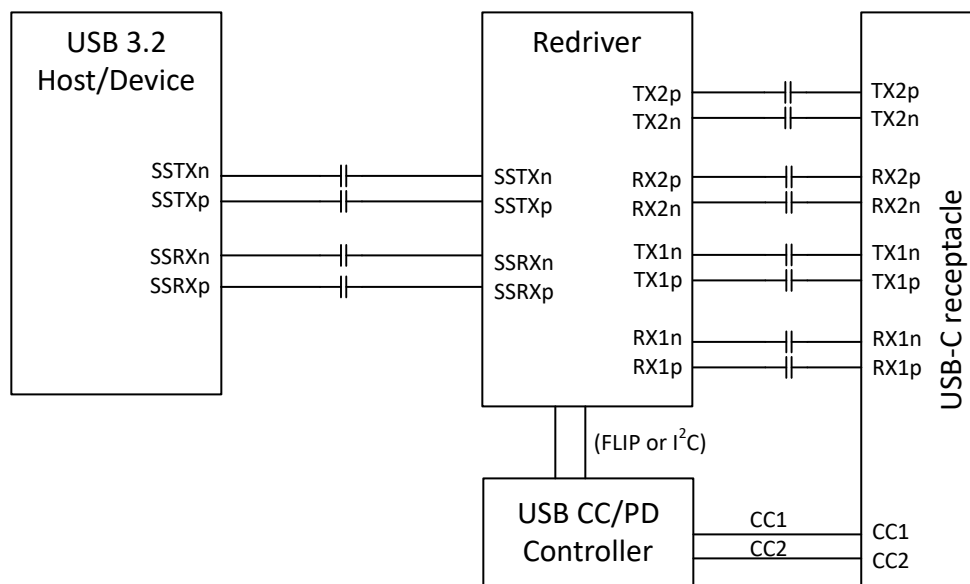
USB 3.2
Host/Device

SSTXn
SSTXp

SSRXn
SSRXp

Redriver

SSTXn
SSTXp

SSRXn
SSRXp

TX2p
TX2n

RX2p
RX2n

TX1n
TX1p

RX1n
RX1p

(FLIP or $I^2C$)

USB CC/PD
Controller

CC1
CC2

TX2p
TX2n

RX2p
RX2n

TX1n
TX1p

RX1n
RX1p

CC1
CC2

USB-C receptacle